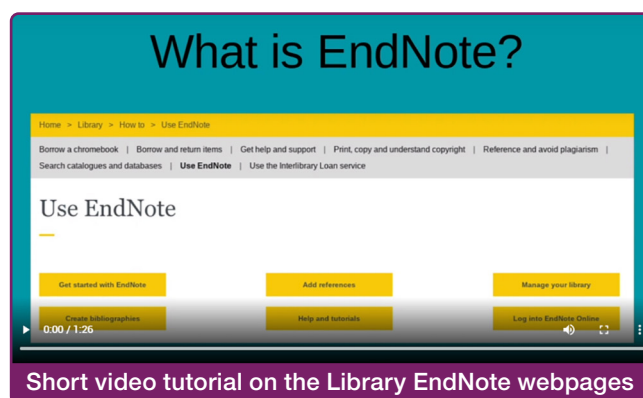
What is EndNote?

Home > Library > How to > Use EndNote

Borrow a chromebook | Borrow and return items | Get help and support | Print, copy and understand copyright | Reference and avoid plagiarism | Search catalogues and databases | Use EndNote | Use the Interlibrary Loan service

Use EndNote

Get started with EndNote

Add references

Manage your library

Create bibliographies

Help and tutorials

Log into EndNote Online

0:00 / 1:26

Short video tutorial on the Library EndNote webpages